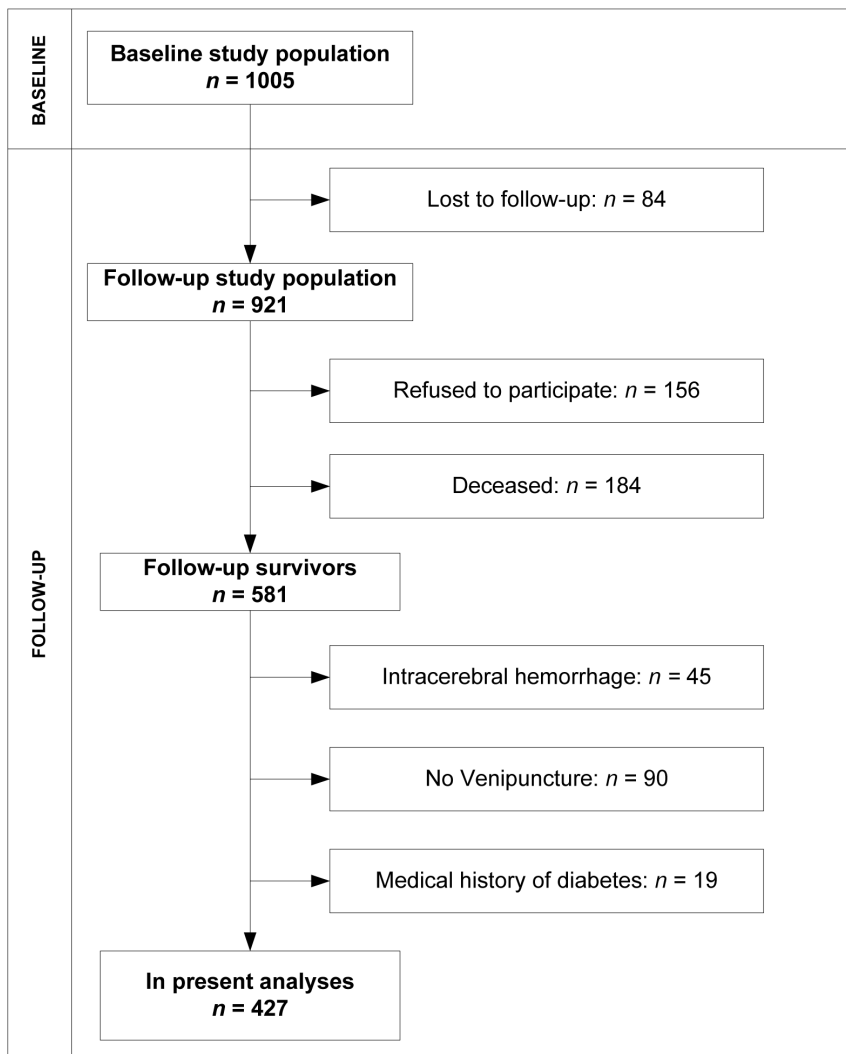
BASELINE

Baseline study population
$n$ = 1005

FOLLOW-UP

Lost to follow-up: $n$ = 84

Follow-up study population
$n$ = 921

Refused to participate: $n$ = 156

Deceased: $n$ = 184

Follow-up survivors
$n$ = 581

Intracerebral hemorrhage: $n$ = 45

No Venipuncture: $n$ = 90

Medical history of diabetes: $n$ = 19

In present analyses
$n$ = 427